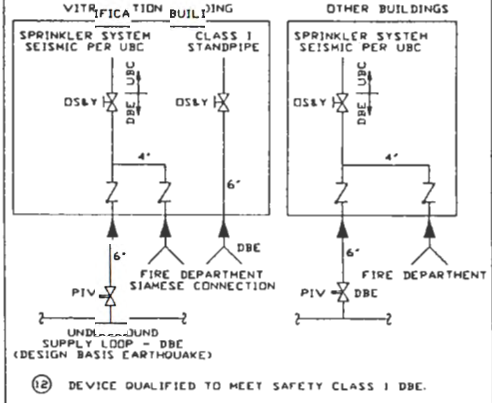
VITRIFICATION BUILDING

SPRINKLER SYSTEM SEISMIC PER UBC

CLASS I STANDPIPE

OS&Y

UBC

DBE

OS&Y

4"

6"

6"

FIRE DEPARTMENT SIAMESE CONNECTION

DBE

PIV

UNDERGROUND SUPPLY LOOP - DBE (DESIGN BASIS EARTHQUAKE)

OTHER BUILDINGS

SPRINKLER SYSTEM SEISMIC PER UBC

OS&Y

UBC

DBE

4"

6"

FIRE DEPARTMENT

PIV

DBE

(12) DEVICE QUALIFIED TO MEET SAFETY CLASS I DBE.